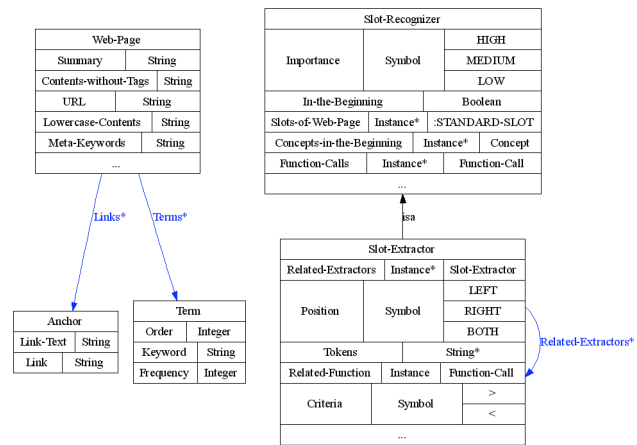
Web-Page

| Summary | String |
|---|---|
| Contents-without-Tags | String |
| URL | String |
| Lowercase-Contents | String |
| Meta-Keywords | String |
| ... | |

Links*

Terms*

Anchor

| Link-Text | String |
|---|---|
| Link | String |

Term

| Order | Integer |
|---|---|
| Keyword | String |
| Frequency | Integer |

Slot-Recognizer

| Importance | Symbol | HIGH |
|---|---|---|
| | | MEDIUM |
| | | LOW |
| In-the-Beginning | Boolean | |
| Slots-of-Web-Page | Instance* | :STANDARD-SLOT |
| Concepts-in-the-Beginning | Instance* | Concept |
| Function-Calls | Instance* | Function-Call |
| ... | | |

isa

Slot-Extractor

| Related-Extractors | Instance* | Slot-Extractor |
|---|---|---|
| Position | Symbol | LEFT |
| | | RIGHT |
| | | BOTH |
| Tokens | String* | |
| Related-Function | Instance | Function-Call |
| Criteria | Symbol | > |
| | | < |
| ... | | |

Related-Extractors*